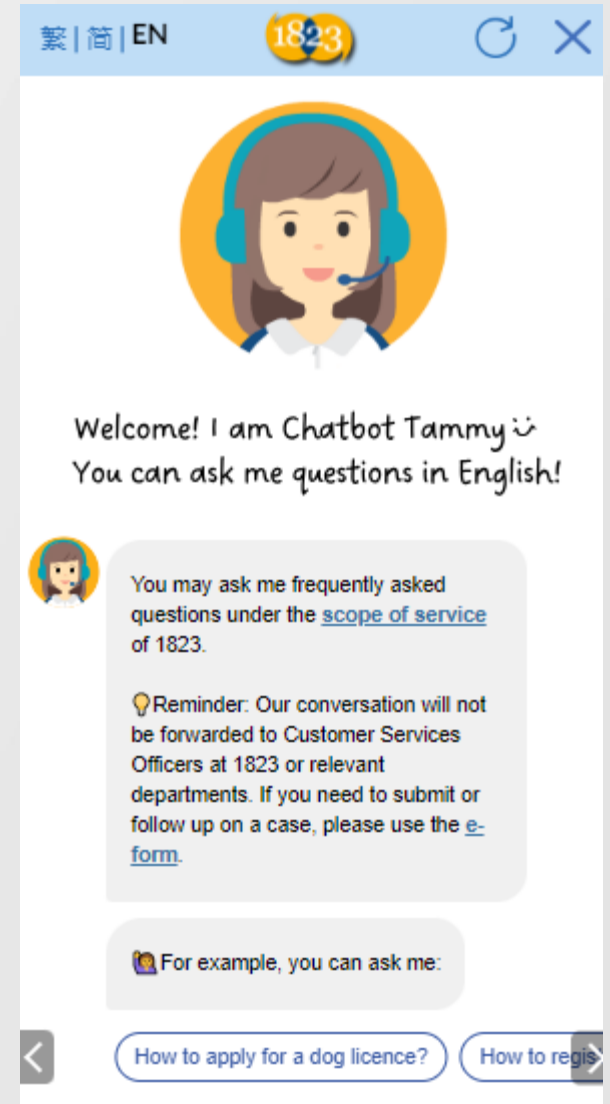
繁 | 简 | EN
1823

Welcome! I am Chatbot Tammy ᵕ̈
You can ask me questions in English!

You may ask me frequently asked questions under the scope of service of 1823.

💡Reminder: Our conversation will not be forwarded to Customer Services Officers at 1823 or relevant departments. If you need to submit or follow up on a case, please use the e-form.

🙋For example, you can ask me:

How to apply for a dog licence?
How to regis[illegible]